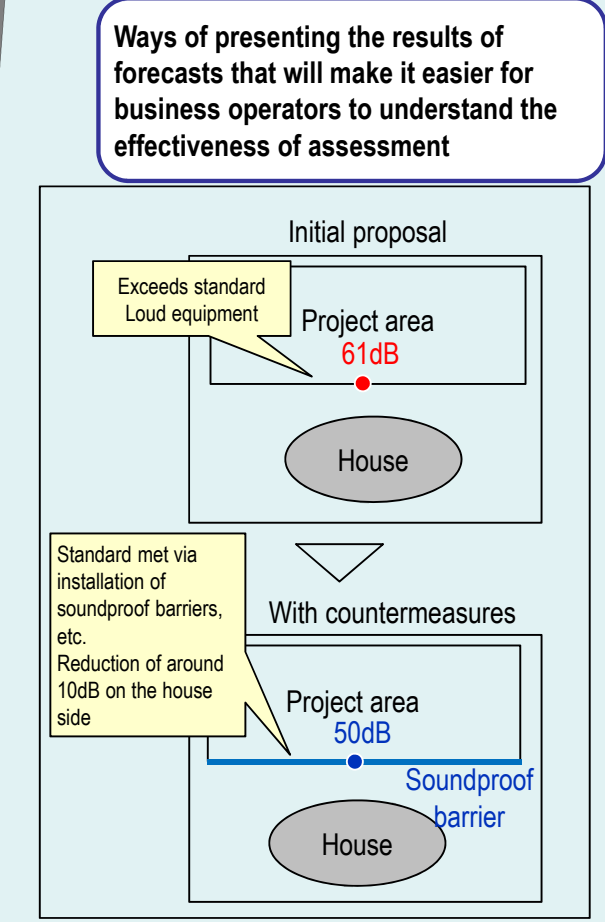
Ways of presenting the results of forecasts that will make it easier for business operators to understand the effectiveness of assessment

Initial proposal

Exceeds standard
Loud equipment

Project area
61dB

House

Standard met via installation of soundproof barriers, etc.
Reduction of around 10dB on the house side

With countermeasures

Project area
50dB

Soundproof barrier

House